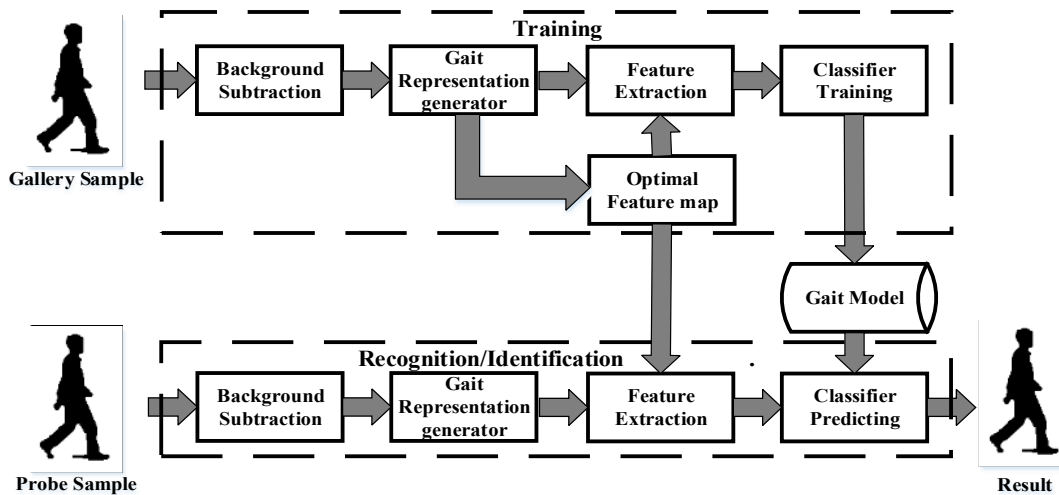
Training

Gallery Sample

Background Subtraction

Gait Representation generator

Feature Extraction

Classifier Training

Optimal Feature map

Gait Model

Recognition/Identification

Probe Sample

Background Subtraction

Gait Representation generator

Feature Extraction

Classifier Predicting

Result